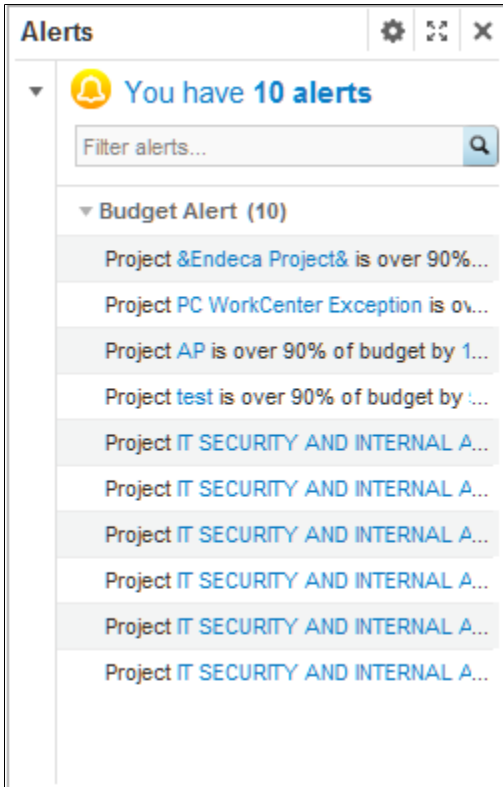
Alerts

You have **10 alerts**

Filter alerts...

Budget Alert (10)

Project &Endeca Project& is over 90%...

Project PC WorkCenter Exception is ov...

Project AP is over 90% of budget by 1...

Project test is over 90% of budget by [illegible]...

Project IT SECURITY AND INTERNAL A...

Project IT SECURITY AND INTERNAL A...

Project IT SECURITY AND INTERNAL A...

Project IT SECURITY AND INTERNAL A...

Project IT SECURITY AND INTERNAL A...

Project IT SECURITY AND INTERNAL A...